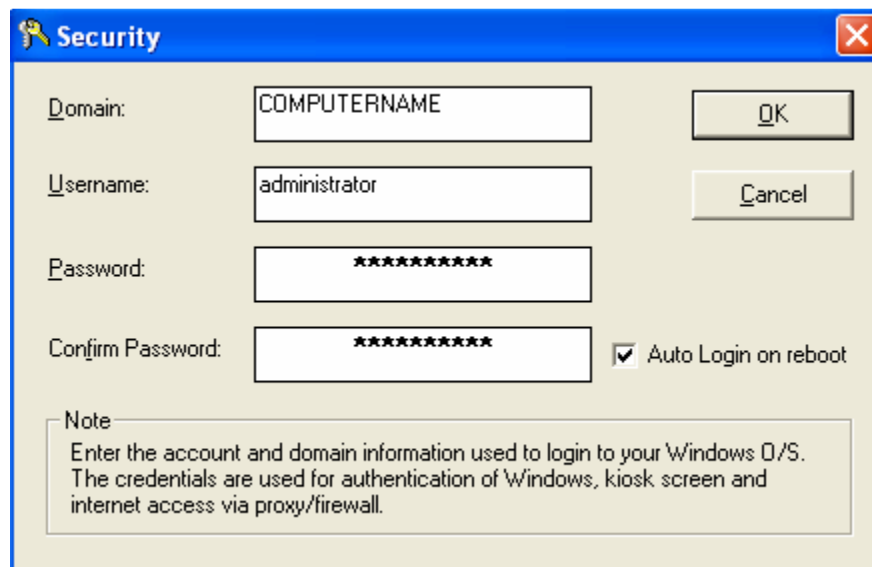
Security

Domain: COMPUTERNAME

Username: administrator

Password: ***********

Confirm Password: ***********

OK

Cancel

Auto Login on reboot

Note
Enter the account and domain information used to login to your Windows O/S. The credentials are used for authentication of Windows, kiosk screen and internet access via proxy/firewall.